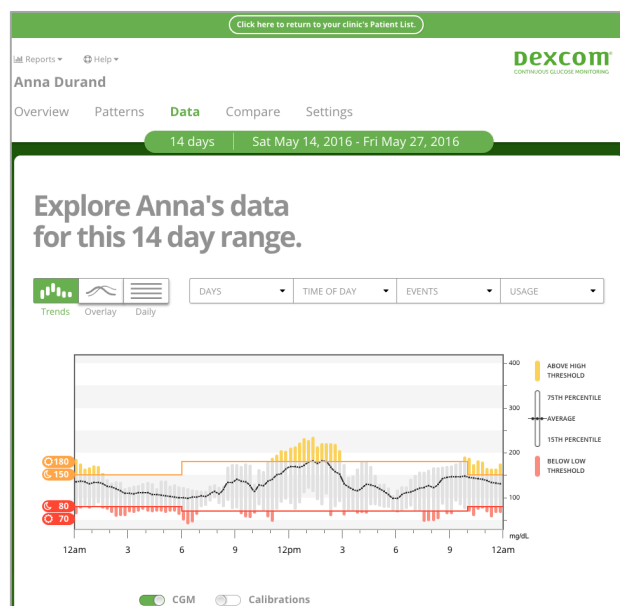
Click here to return to your clinic's Patient List.

Reports ▾ Help ▾

DEXCOM
CONTINUOUS GLUCOSE MONITORING

Anna Durand

Overview Patterns Data Compare Settings

14 days | Sat May 14, 2016 - Fri May 27, 2016

Explore Anna's data for this 14 day range.

Trends Overlay Daily

DAYS ▾ TIME OF DAY ▾ EVENTS ▾ USAGE ▾

400
300
200
100
mg/dL

180
150
80
70

ABOVE HIGH THRESHOLD
75TH PERCENTILE
AVERAGE
15TH PERCENTILE
BELOW LOW THRESHOLD

12am 3 6 9 12pm 3 6 9 12am

CGM Calibrations